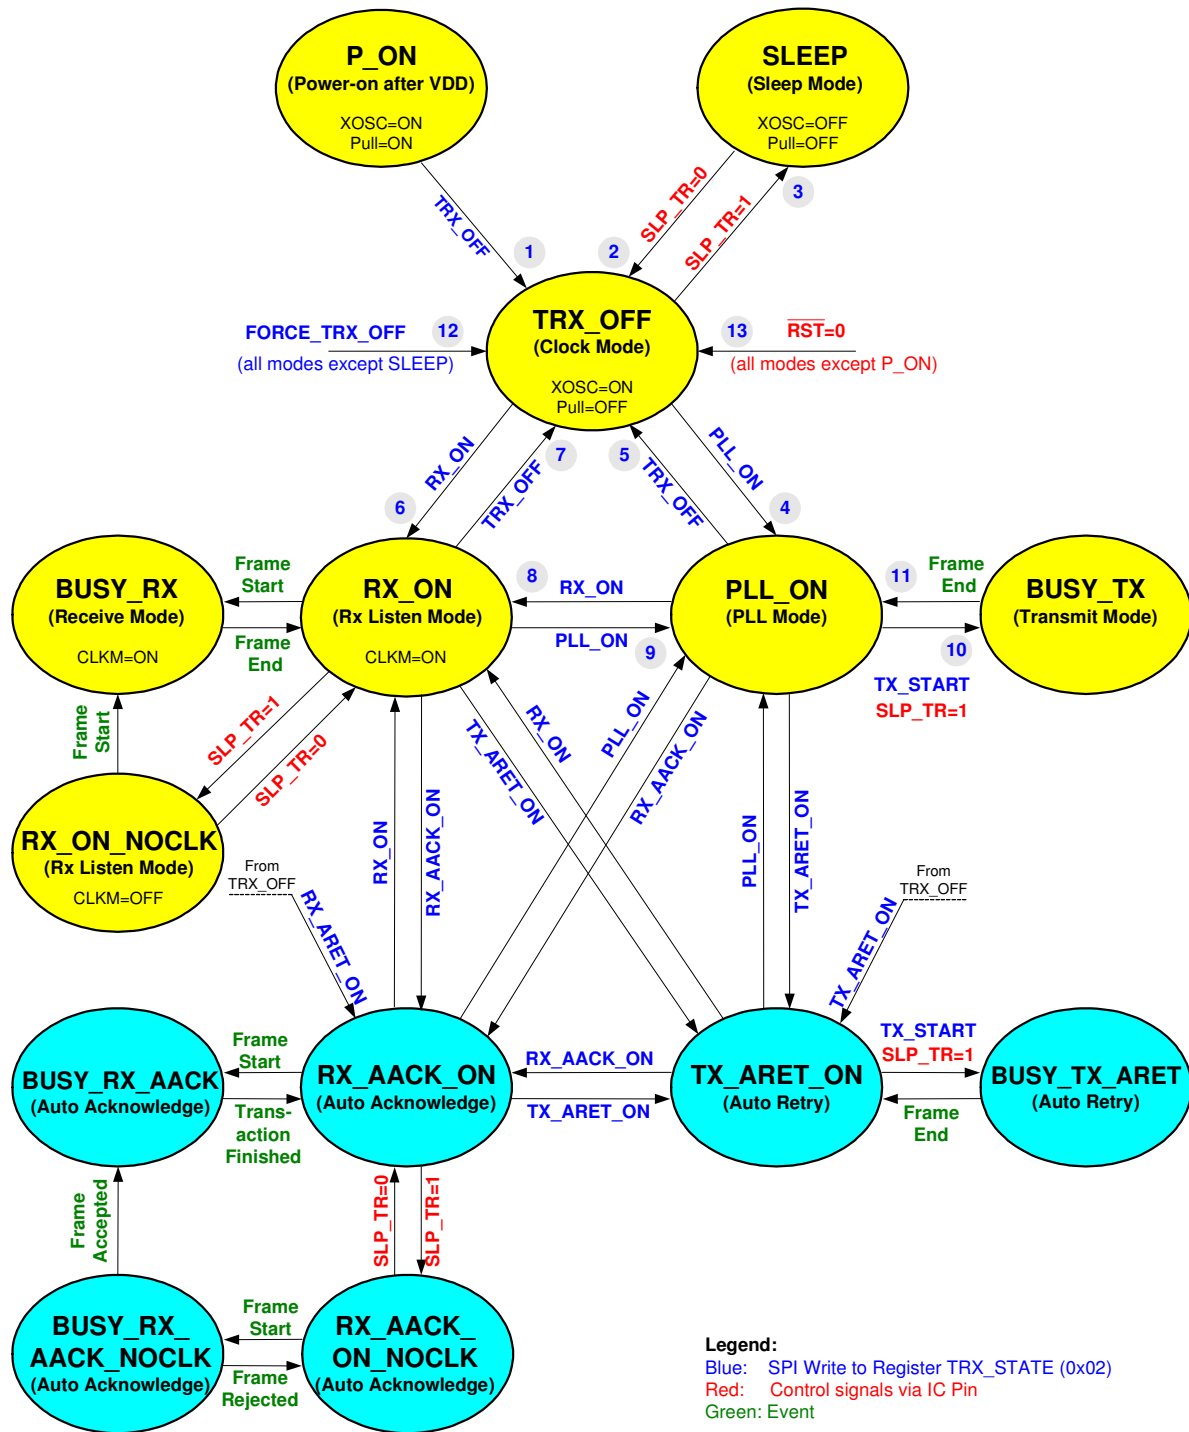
P_ON
(Power-on after VDD)
XOSC=ON
Pull=ON

SLEEP
(Sleep Mode)
XOSC=OFF
Pull=OFF

TRX_OFF
1
SLP_TR=0
2
SLP_TR=1
3

FORCE_TRX_OFF
(all modes except SLEEP)
12

TRX_OFF
(Clock Mode)
XOSC=ON
Pull=OFF

13
$\overline{RST}$=0
(all modes except P_ON)

RX_ON
6
TRX_OFF
7
5
TRX_OFF
PLL_ON
4

Frame
Start
Frame
End

BUSY_RX
(Receive Mode)
CLKM=ON

RX_ON
(Rx Listen Mode)
CLKM=ON

8
RX_ON
PLL_ON
9

PLL_ON
(PLL Mode)

11
Frame
End

BUSY_TX
(Transmit Mode)

10
TX_START
SLP_TR=1

Frame
Start

SLP_TR=1
SLP_TR=0

RX_ON_NOCLK
(Rx Listen Mode)
CLKM=OFF

From
TRX_OFF
RX_ARET_ON

RX_ON
RX_AACK_ON
TX_ARET_ON
RX_ON
PLL_ON
RX_AACK_ON
PLL_ON
TX_ARET_ON

From
TRX_OFF
TX_ARET_ON

Frame
Start
Trans-
action
Finished

BUSY_RX_AACK
(Auto Acknowledge)

RX_AACK_ON
(Auto Acknowledge)

RX_AACK_ON
TX_ARET_ON

TX_ARET_ON
(Auto Retry)

TX_START
SLP_TR=1
Frame
End

BUSY_TX_ARET
(Auto Retry)

Frame
Accepted

SLP_TR=0
SLP_TR=1

BUSY_RX_
AACK_NOCLK
(Auto Acknowledge)

Frame
Start
Frame
Rejected

RX_AACK_
ON_NOCLK
(Auto Acknowledge)

Legend:
Blue: SPI Write to Register TRX_STATE (0x02)
Red: Control signals via IC Pin
Green: Event